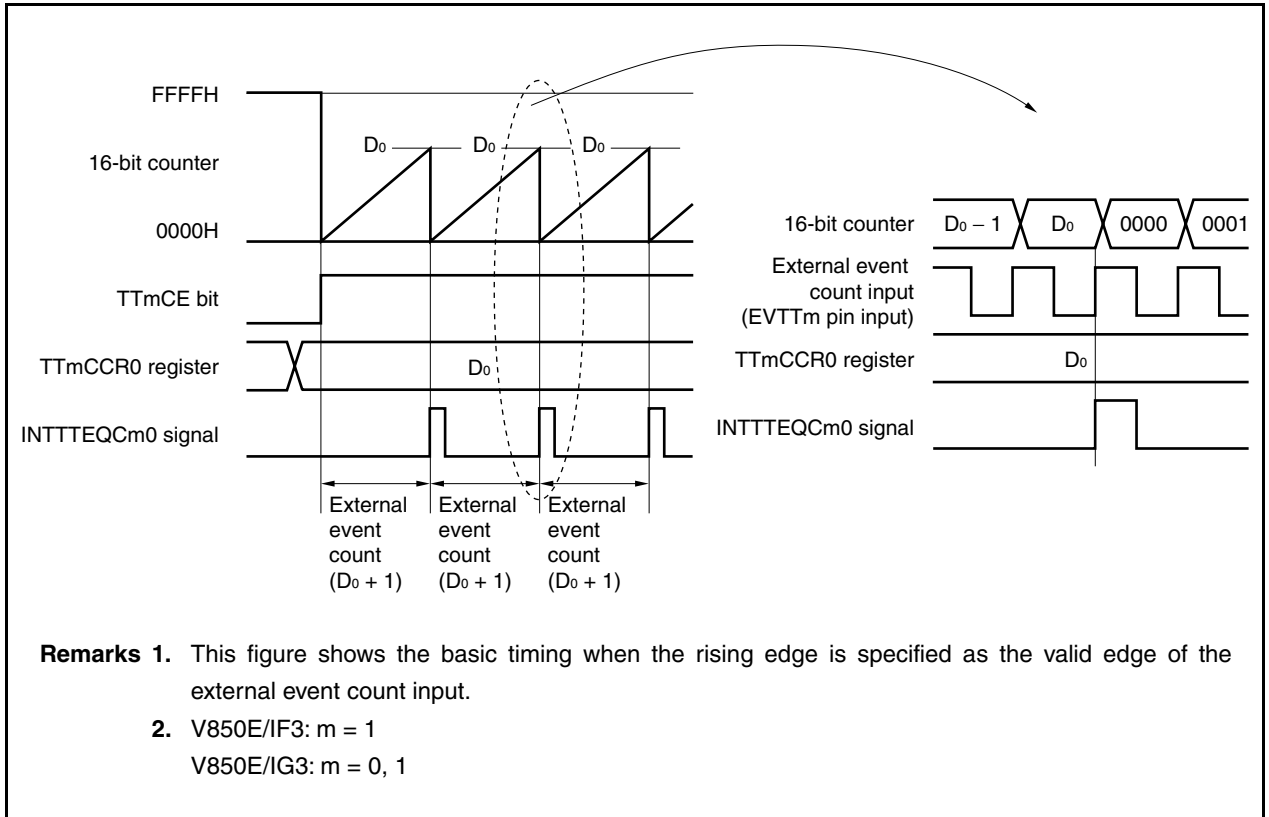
FFFFH

16-bit counter

0000H

$D_0$ $D_0$ $D_0$

TTmCE bit

TTmCCR0 register

$D_0$

INTTTEQCm0 signal

External event count ($D_0 + 1$)

External event count ($D_0 + 1$)

External event count ($D_0 + 1$)

16-bit counter

$D_0 - 1$ $D_0$ 0000 0001

External event count input (EVTTm pin input)

TTmCCR0 register

$D_0$

INTTTEQCm0 signal

**Remarks 1.** This figure shows the basic timing when the rising edge is specified as the valid edge of the external event count input.

**2.** V850E/IF3: m = 1
V850E/IG3: m = 0, 1